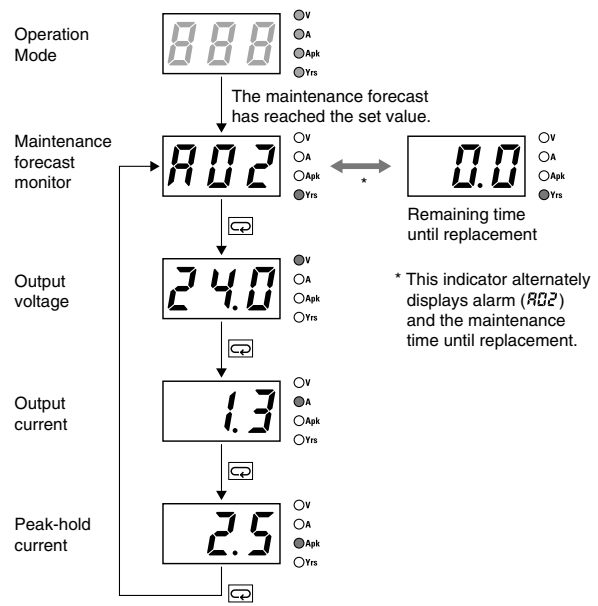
Operation Mode

888

V
A
Apk
Yrs

The maintenance forecast has reached the set value.

Maintenance forecast monitor

A02

V
A
Apk
Yrs

*

0.0

V
A
Apk
Yrs

Remaining time until replacement

Output voltage

24.0

V
A
Apk
Yrs

* This indicator alternately displays alarm (A02) and the maintenance time until replacement.

Output current

1.3

V
A
Apk
Yrs

Peak-hold current

2.5

V
A
Apk
Yrs